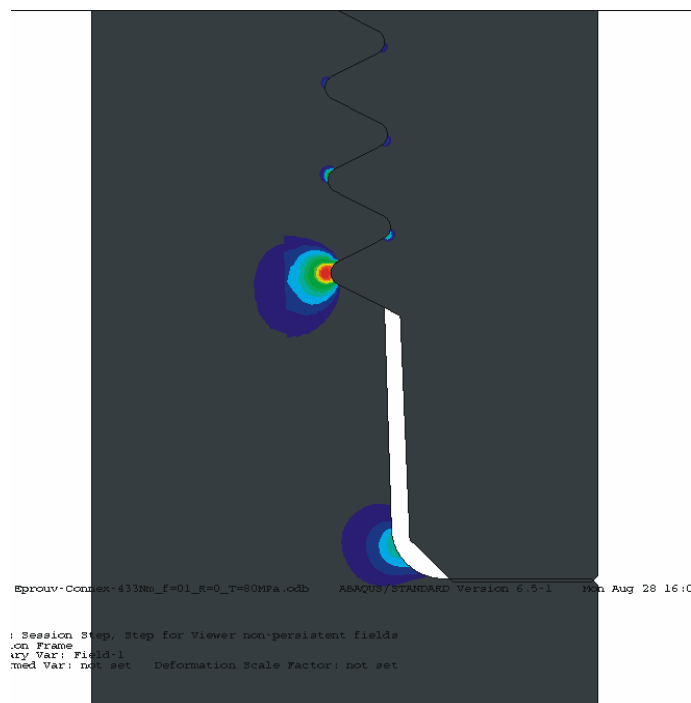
Eprouv-Connex-433Nm_f=01_R=0_T=80MPa.odb    ABAQUS/STANDARD Version 6.5-1    Mon Aug 28 16:0

: Session Step, Step for Viewer non-persistent fields
on Frame
ary Var: Field-1
rmed Var: not set    Deformation Scale Factor: not set